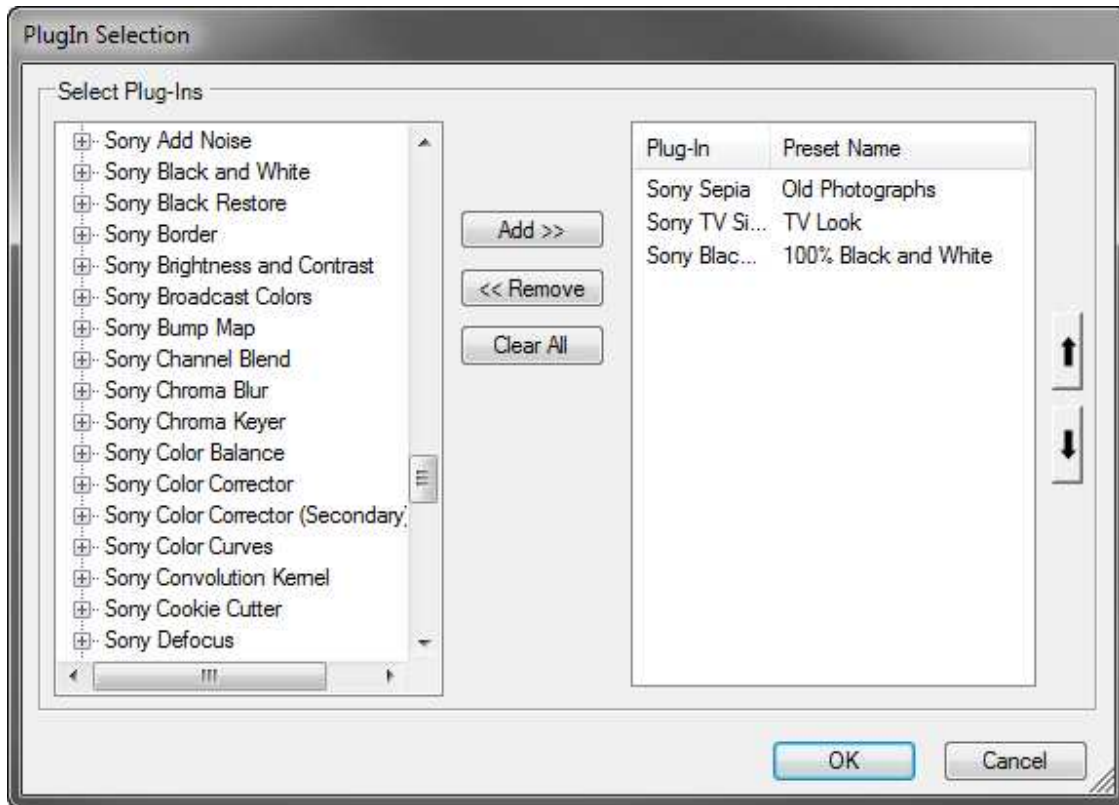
PlugIn Selection

Select Plug-Ins

Sony Add Noise
Sony Black and White
Sony Black Restore
Sony Border
Sony Brightness and Contrast
Sony Broadcast Colors
Sony Bump Map
Sony Channel Blend
Sony Chroma Blur
Sony Chroma Keyer
Sony Color Balance
Sony Color Corrector
Sony Color Corrector (Secondary
Sony Color Curves
Sony Convolution Kernel
Sony Cookie Cutter
Sony Defocus

Add >>
<< Remove
Clear All

| Plug-In | Preset Name |
|---|---|
| Sony Sepia | Old Photographs |
| Sony TV Si... | TV Look |
| Sony Blac... | 100% Black and White |

OK
Cancel